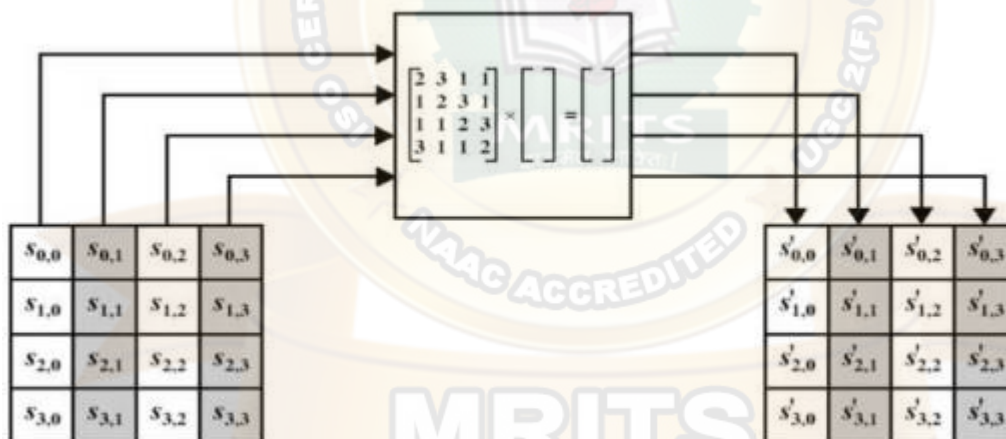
$\begin{bmatrix} 2 & 3 & 1 & 1 \\ 1 & 2 & 3 & 1 \\ 1 & 1 & 2 & 3 \\ 3 & 1 & 1 & 2 \end{bmatrix} \times \begin{bmatrix} \\ \\ \\ \end{bmatrix} = \begin{bmatrix} \\ \\ \\ \end{bmatrix}$

| $s_{0,0}$ | $s_{0,1}$ | $s_{0,2}$ | $s_{0,3}$ |
|---|---|---|---|
| $s_{1,0}$ | $s_{1,1}$ | $s_{1,2}$ | $s_{1,3}$ |
| $s_{2,0}$ | $s_{2,1}$ | $s_{2,2}$ | $s_{2,3}$ |
| $s_{3,0}$ | $s_{3,1}$ | $s_{3,2}$ | $s_{3,3}$ |

| $s'_{0,0}$ | $s'_{0,1}$ | $s'_{0,2}$ | $s'_{0,3}$ |
|---|---|---|---|
| $s'_{1,0}$ | $s'_{1,1}$ | $s'_{1,2}$ | $s'_{1,3}$ |
| $s'_{2,0}$ | $s'_{2,1}$ | $s'_{2,2}$ | $s'_{2,3}$ |
| $s'_{3,0}$ | $s'_{3,1}$ | $s'_{3,2}$ | $s'_{3,3}$ |

MRITS
NAAC ACCREDITED
UGC 2(F)
MRITS